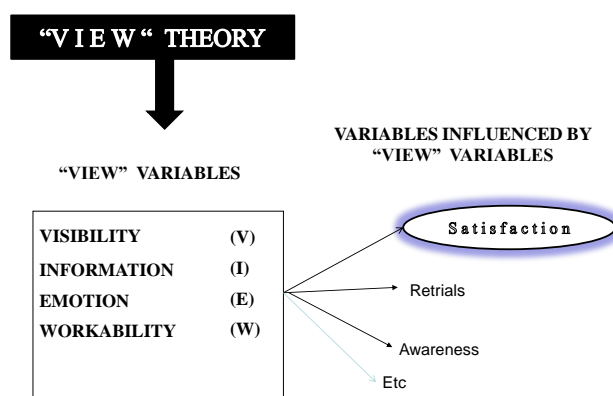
"V I E W " THEORY

VARIABLES INFLUENCED BY "VIEW" VARIABLES

"VIEW" VARIABLES

| | |
|---|---|
| VISIBILITY | (V) |
| INFORMATION | (I) |
| EMOTION | (E) |
| WORKABILITY | (W) |

Satisfaction

Retrials

Awareness

Etc